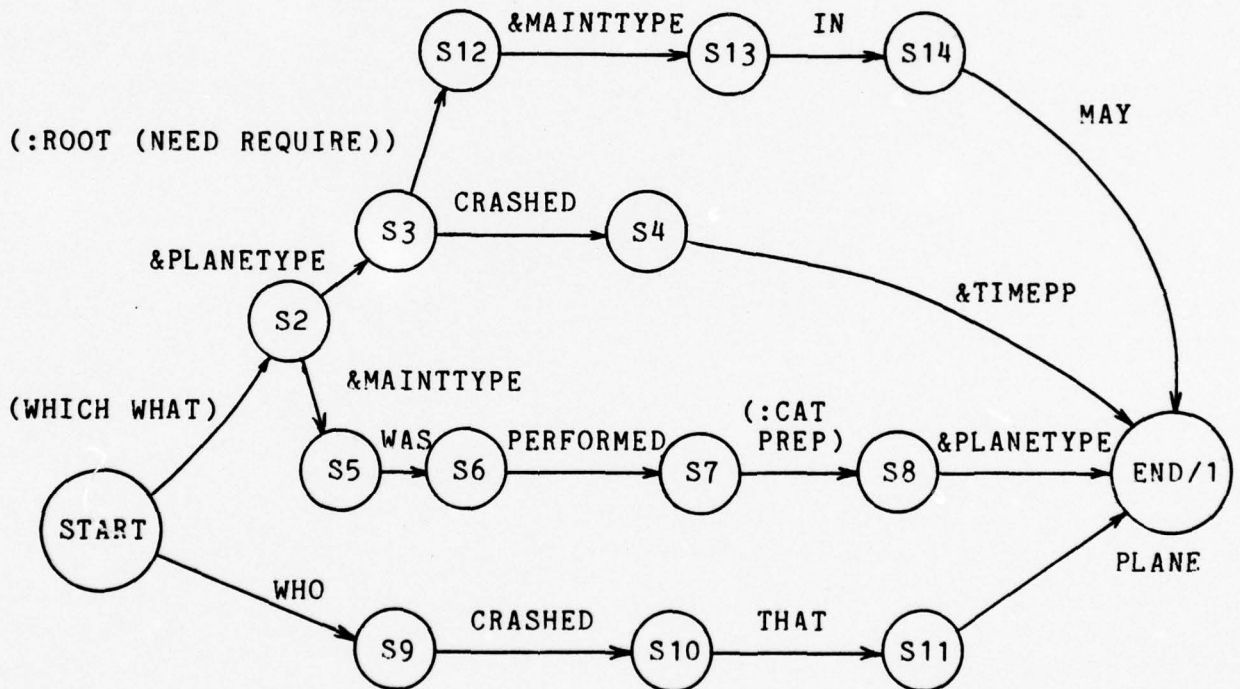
S12
&MAINTTYPE
S13
IN
S14
MAY
(:ROOT (NEED REQUIRE))
S3
CRASHED
S4
&PLANETYPE
S2
&TIMEPP
&MAINTTYPE
(WHICH WHAT)
S5
WAS
S6
PERFORMED
S7
(:CAT PREP)
S8
&PLANETYPE
END/1
START
PLANE
WHO
S9
CRASHED
S10
THAT
S11